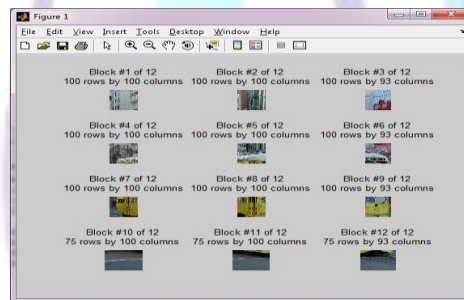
Figure 1

File Edit View Insert Tools Desktop Window Help

Block #1 of 12
100 rows by 100 columns

Block #2 of 12
100 rows by 100 columns

Block #3 of 12
100 rows by 93 columns

Block #4 of 12
100 rows by 100 columns

Block #5 of 12
100 rows by 100 columns

Block #6 of 12
100 rows by 93 columns

Block #7 of 12
100 rows by 100 columns

Block #8 of 12
100 rows by 100 columns

Block #9 of 12
100 rows by 93 columns

Block #10 of 12
75 rows by 100 columns

Block #11 of 12
75 rows by 100 columns

Block #12 of 12
75 rows by 93 columns